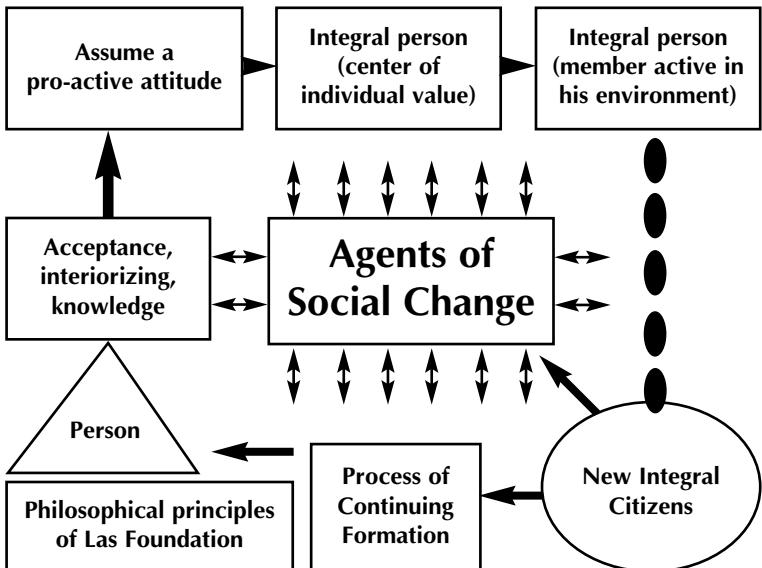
Assume a pro-active attitude

Integral person (center of individual value)

Integral person (member active in his environment)

Acceptance, interiorizing, knowledge

Agents of Social Change

Person

Process of Continuing Formation

New Integral Citizens

Philosophical principles of Las Foundation